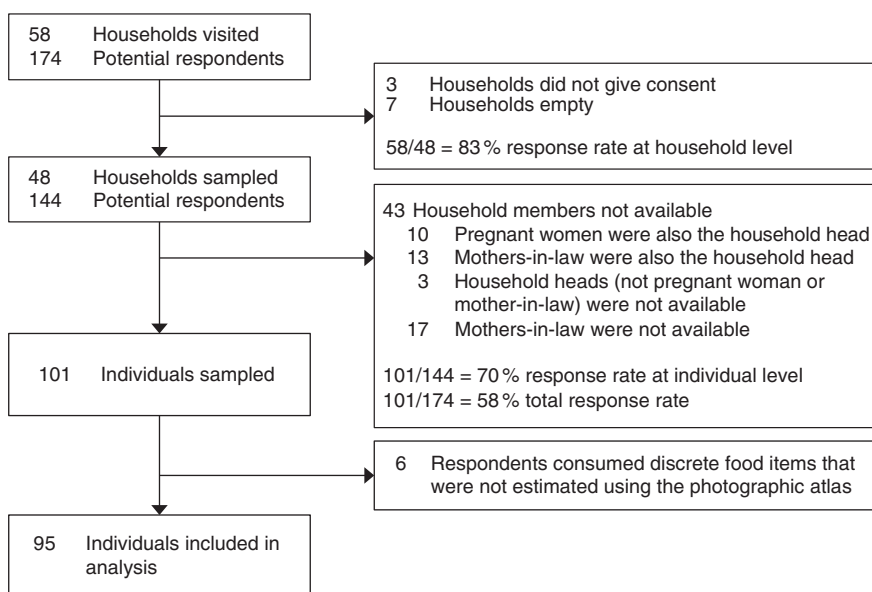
58 Households visited
174 Potential respondents

3 Households did not give consent
7 Households empty

58/48 = 83 % response rate at household level

48 Households sampled
144 Potential respondents

43 Household members not available
10 Pregnant women were also the household head
13 Mothers-in-law were also the household head
3 Household heads (not pregnant woman or mother-in-law) were not available
17 Mothers-in-law were not available

101/144 = 70 % response rate at individual level
101/174 = 58 % total response rate

101 Individuals sampled

6 Respondents consumed discrete food items that were not estimated using the photographic atlas

95 Individuals included in analysis